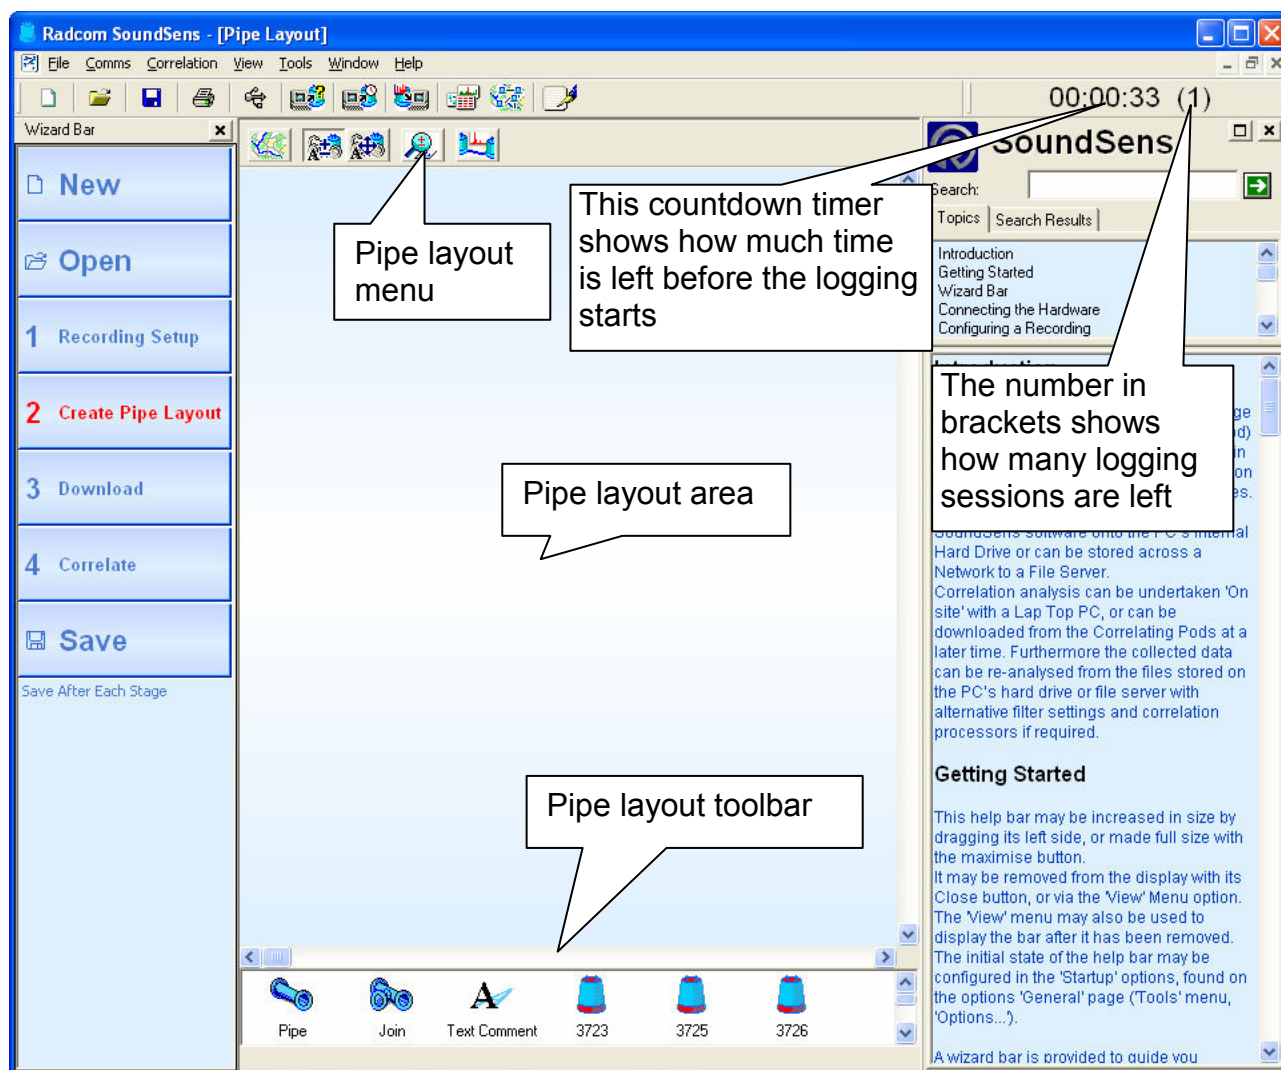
Radcom SoundSens - [Pipe Layout]

File Comms Correlation View Tools Window Help

00:00:33 (1)

Wizard Bar

New

Open

1 Recording Setup

2 Create Pipe Layout

3 Download

4 Correlate

Save

Save After Each Stage

Pipe layout menu

This countdown timer shows how much time is left before the logging starts

SoundSens

Search:

Topics Search Results

Introduction
Getting Started
Wizard Bar
Connecting the Hardware
Configuring a Recording

The number in brackets shows how many logging sessions are left

Pipe layout area

Hard Drive or can be stored across a Network to a File Server.
Correlation analysis can be undertaken 'On site' with a Lap Top PC, or can be downloaded from the Correlating Pods at a later time. Furthermore the collected data can be re-analysed from the files stored on the PC's hard drive or file server with alternative filter settings and correlation processors if required.

Getting Started

This help bar may be increased in size by dragging its left side, or made full size with the maximise button.
It may be removed from the display with its Close button, or via the 'View' Menu option.
The 'View' menu may also be used to display the bar after it has been removed.
The initial state of the help bar may be configured in the 'Startup' options, found on the options 'General' page ('Tools' menu, 'Options...').

A wizard bar is provided to guide you

Pipe layout toolbar

Pipe Join Text Comment 3723 3725 3726